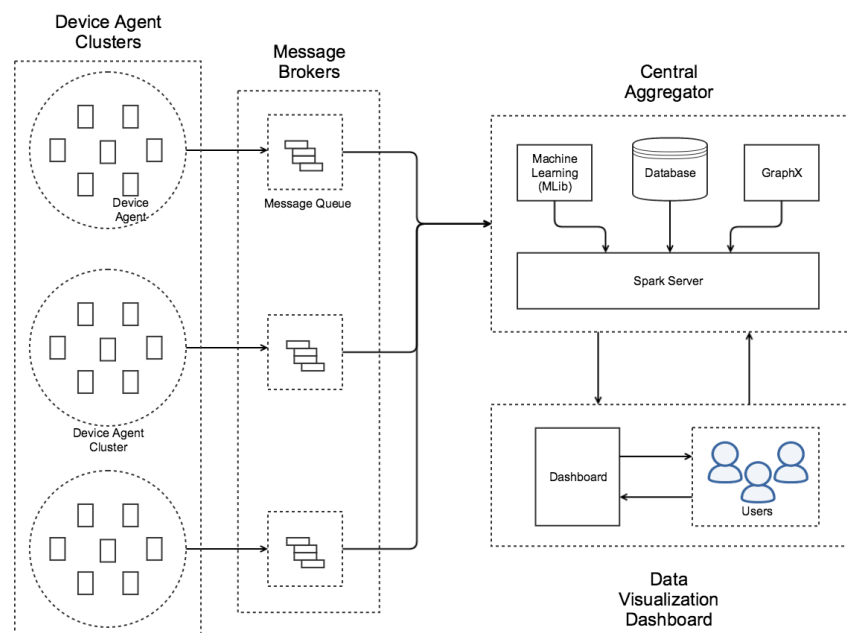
Device Agent Clusters

Message Brokers

Central Aggregator

Device Agent

Message Queue

Machine Learning (MLib)

Database

GraphX

Spark Server

Device Agent Cluster

Dashboard

Users

Data Visualization Dashboard